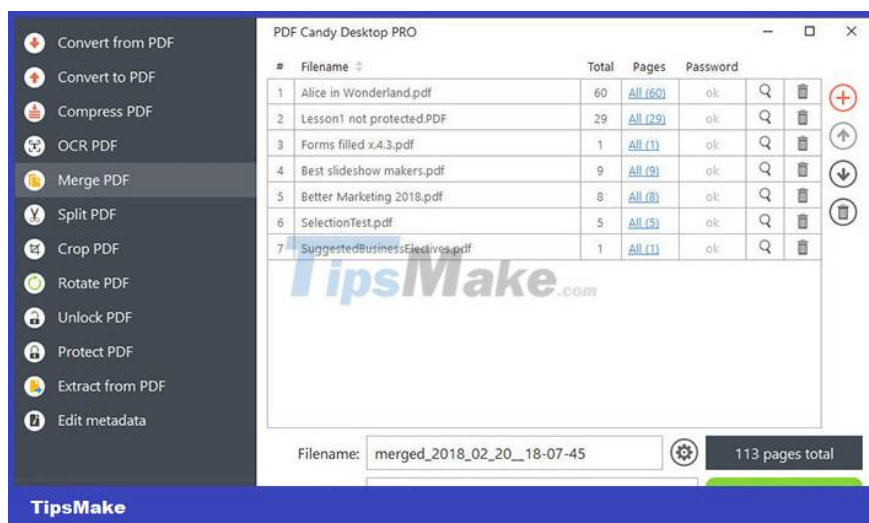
Convert from PDF
Convert to PDF
Compress PDF
OCR PDF
Merge PDF
Split PDF
Crop PDF
Rotate PDF
Unlock PDF
Protect PDF
Extract from PDF
Edit metadata

PDF Candy Desktop PRO

| # | Filename | Total | Pages | Password |
|---|---|---|---|---|
| 1 | Alice in Wonderland.pdf | 60 | All (60) | ok |
| 2 | Lesson1 not protected.PDF | 29 | All (29) | ok |
| 3 | Forms filled x.4.3.pdf | 1 | All (1) | ok |
| 4 | Best slideshow makers.pdf | 9 | All (9) | ok |
| 5 | Better Marketing 2018.pdf | 8 | All (8) | ok |
| 6 | SelectionTest.pdf | 5 | All (5) | ok |
| 7 | SuggestedBusinessElectives.pdf | 1 | All (1) | ok |

TipsMake.com

Filename: merged_2018_02_20__18-07-45
113 pages total

TipsMake